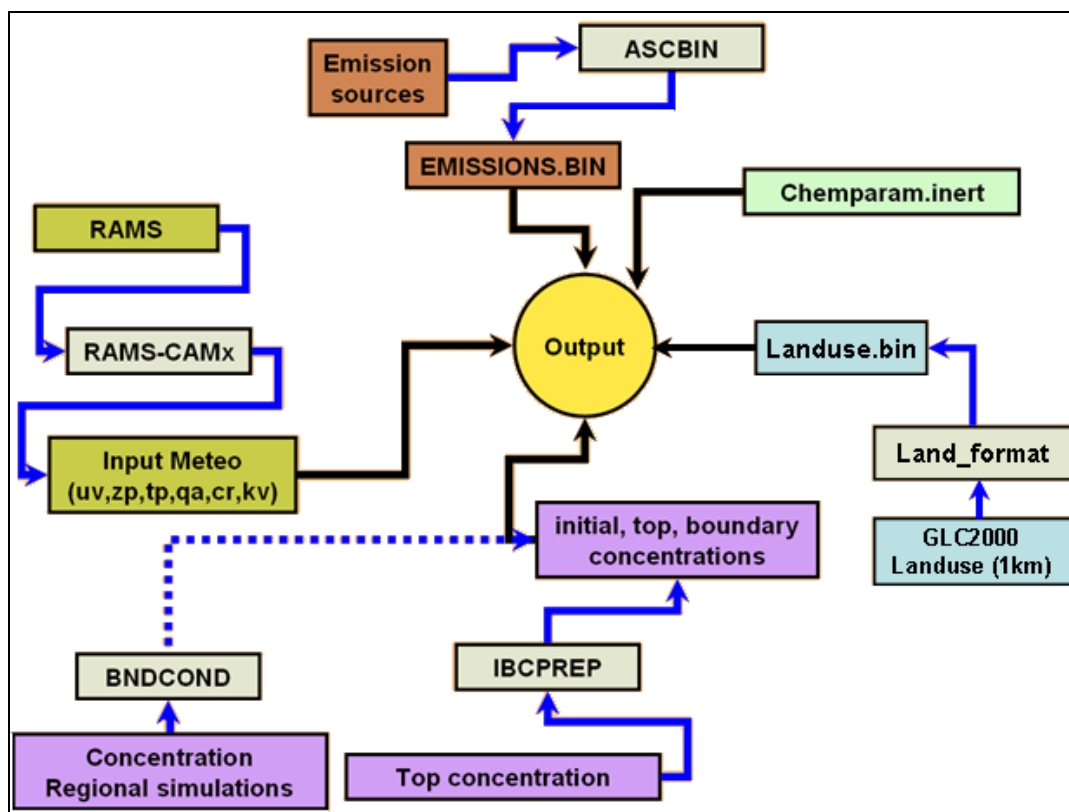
Emission sources

ASCBIN

EMISSIONS.BIN

Chemparam.inert

RAMS

RAMS-CAMx

Output

Landuse.bin

Input Meteo (uv,zp,tp,qa,cr,kv)

Land_format

initial, top, boundary concentrations

GLC2000 Landuse (1km)

BNDCOND

IBCPREP

Concentration Regional simulations

Top concentration